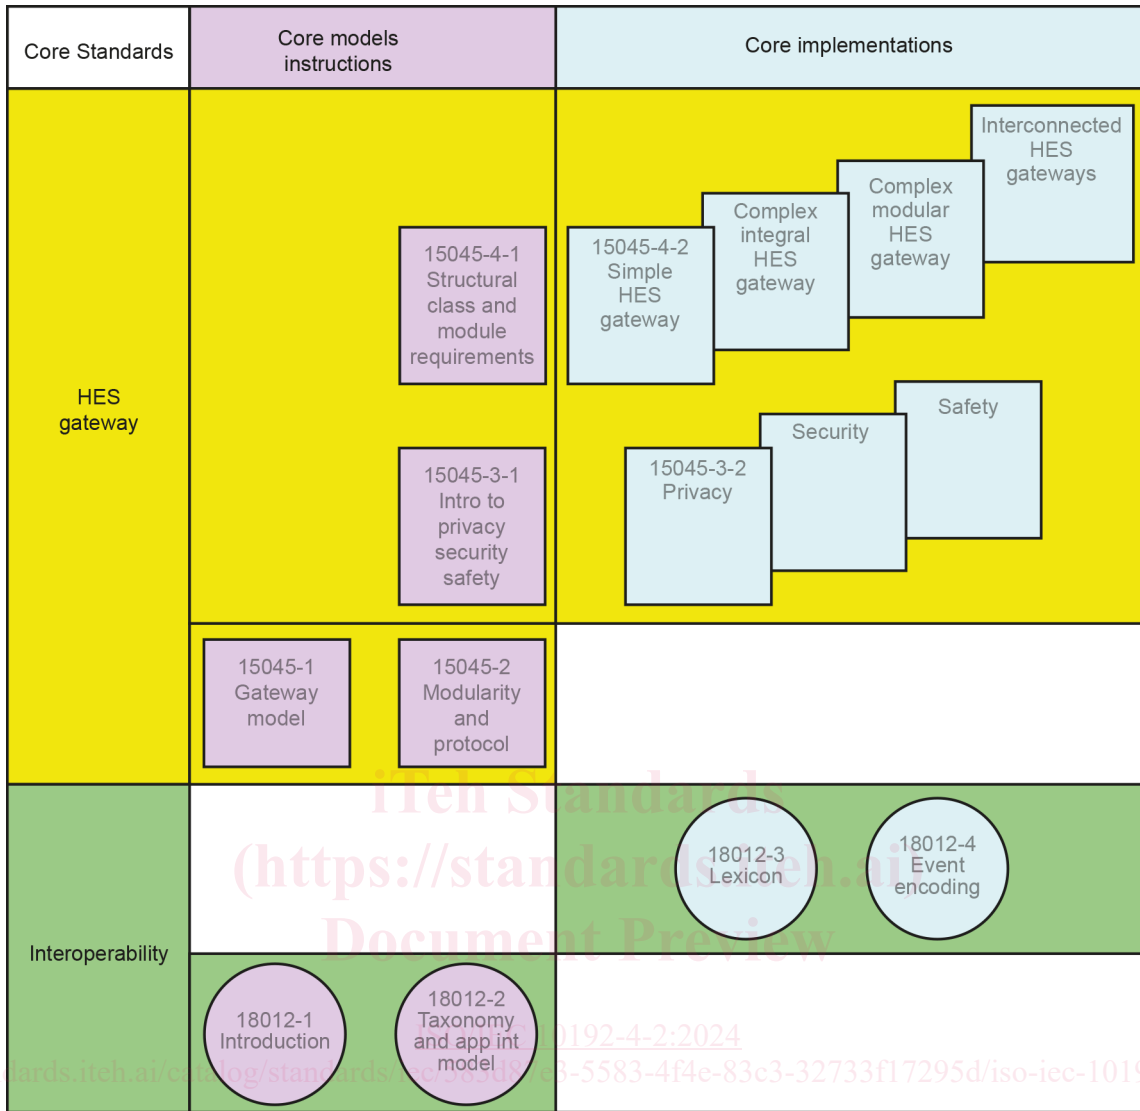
Core Standards

Core models instructions

Core implementations

HES gateway

Interconnected HES gateways

Complex modular HES gateway

Complex integral HES gateway

15045-4-2 Simple HES gateway

15045-4-1 Structural class and module requirements

Safety

Security

15045-3-2 Privacy

15045-3-1 Intro to privacy security safety

15045-1 Gateway model

15045-2 Modularity and protocol

iTeh Standards (https://standards.iteh.ai) Document Preview

Interoperability

18012-3 Lexicon

18012-4 Event encoding

18012-1 Introduction

18012-2 Taxonomy and app int model

ISO/IEC 10192-4-2:2024

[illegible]dards.iteh.ai/catalog/standards/iec/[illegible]-5583-4f4e-83c3-32733f17295d/iso-iec-101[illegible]